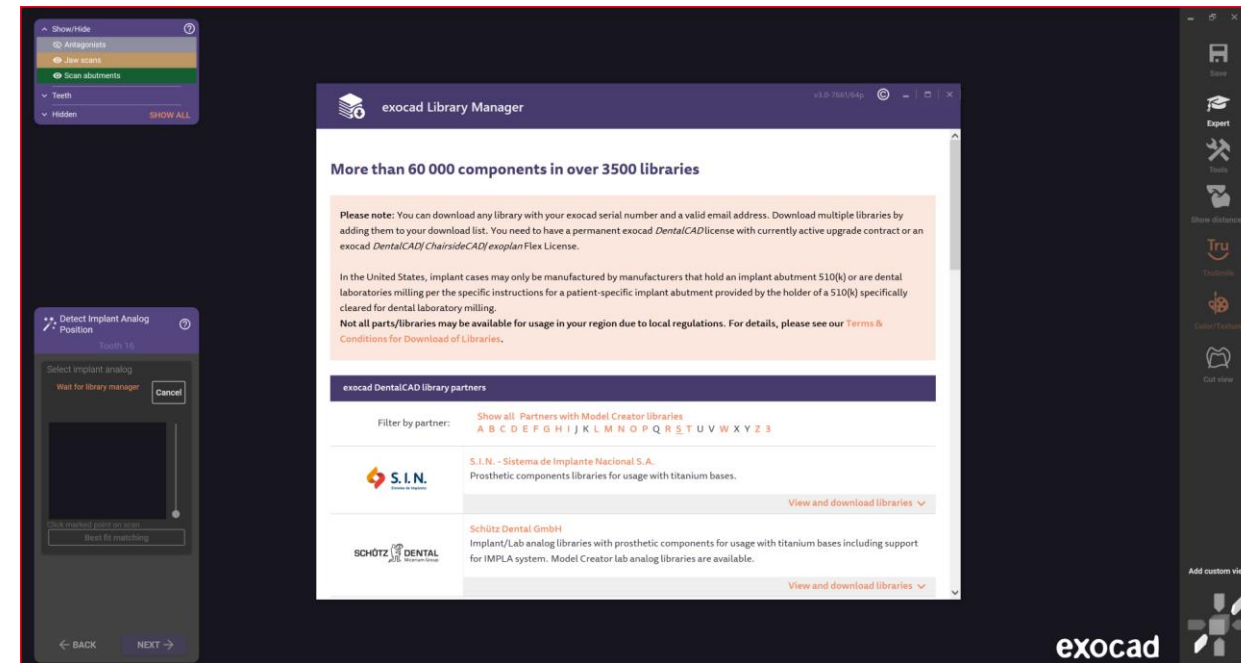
Show/Hide
Antagonists
Jaw scans
Scan abutments
Teeth
Hidden SHOW ALL

Detect Implant Analog Position
Tooth 16
Select implant analog
Wait for library manager
Cancel
Click marked point on scan
Best fit matching
← BACK
NEXT →

exocad Library Manager
v3.0-7561/64p

More than 60 000 components in over 3500 libraries

Please note: You can download any library with your exocad serial number and a valid email address. Download multiple libraries by adding them to your download list. You need to have a permanent exocad DentalCAD license with currently active upgrade contract or an exocad DentalCAD| ChairsideCAD| exoplan Flex License.

In the United States, implant cases may only be manufactured by manufacturers that hold an implant abutment 510(k) or are dental laboratories milling per the specific instructions for a patient-specific implant abutment provided by the holder of a 510(k) specifically cleared for dental laboratory milling.
Not all parts/libraries may be available for usage in your region due to local regulations. For details, please see our Terms & Conditions for Download of Libraries.

exocad DentalCAD library partners

Filter by partner: Show all Partners with Model Creator libraries
A B C D E F G H I J K L M N O P Q R S T U V W X Y Z 3

S.I.N.
S.I.N. - Sistema de Implante Nacional S.A.
Prosthetic components libraries for usage with titanium bases.
View and download libraries

SCHÜTZ DENTAL
Schütz Dental GmbH
Implant/Lab analog libraries with prosthetic components for usage with titanium bases including support for IMPLA system. Model Creator lab analog libraries are available.
View and download libraries

Save
Expert
Tools
Show distance
Tru
TruSmile
Color/Texture
Cut view
Add custom vie

exocad